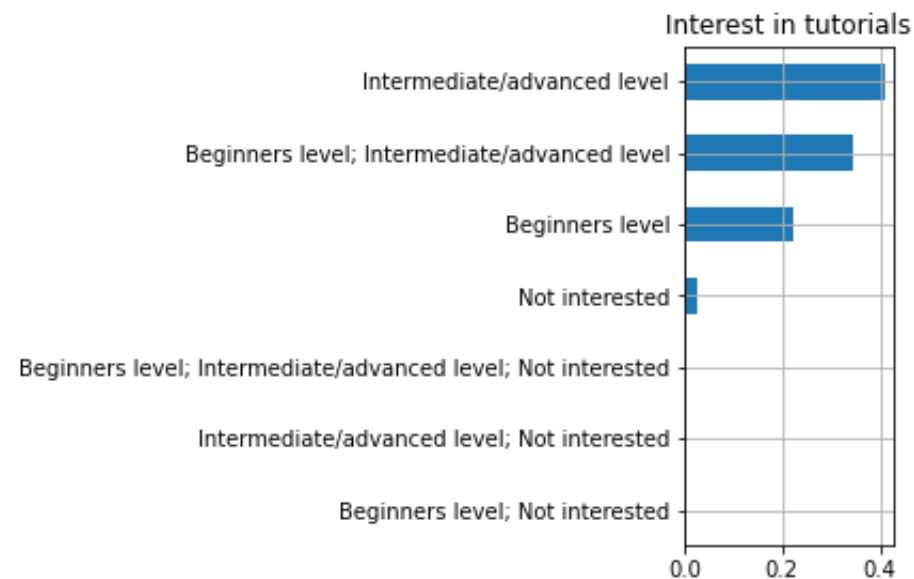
Interest in tutorials

Intermediate/advanced level
Beginners level; Intermediate/advanced level
Beginners level
Not interested
Beginners level; Intermediate/advanced level; Not interested
Intermediate/advanced level; Not interested
Beginners level; Not interested

0.0
0.2
0.4